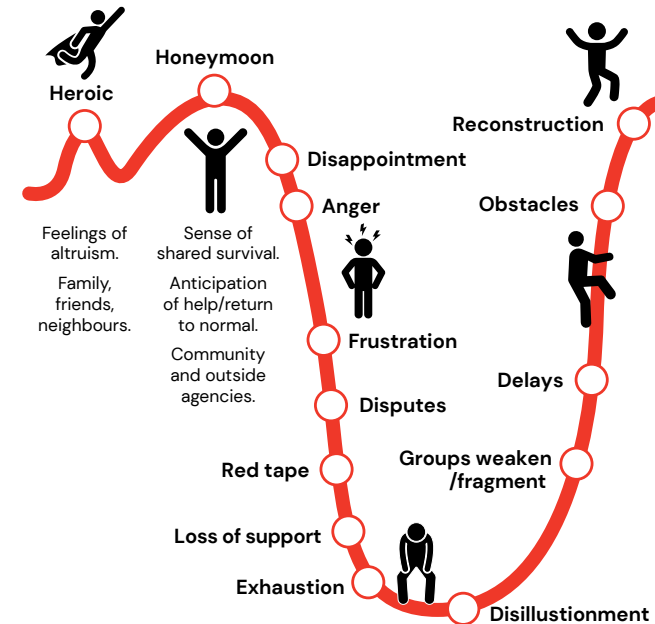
Heroic

Honeymoon

Reconstruction

Disappointment

Anger

Obstacles

Feelings of altruism.

Family, friends, neighbours.

Sense of shared survival.

Anticipation of help/return to normal.

Community and outside agencies.

Frustration

Delays

Disputes

Red tape

Groups weaken /fragment

Loss of support

Exhaustion

Disillustionment